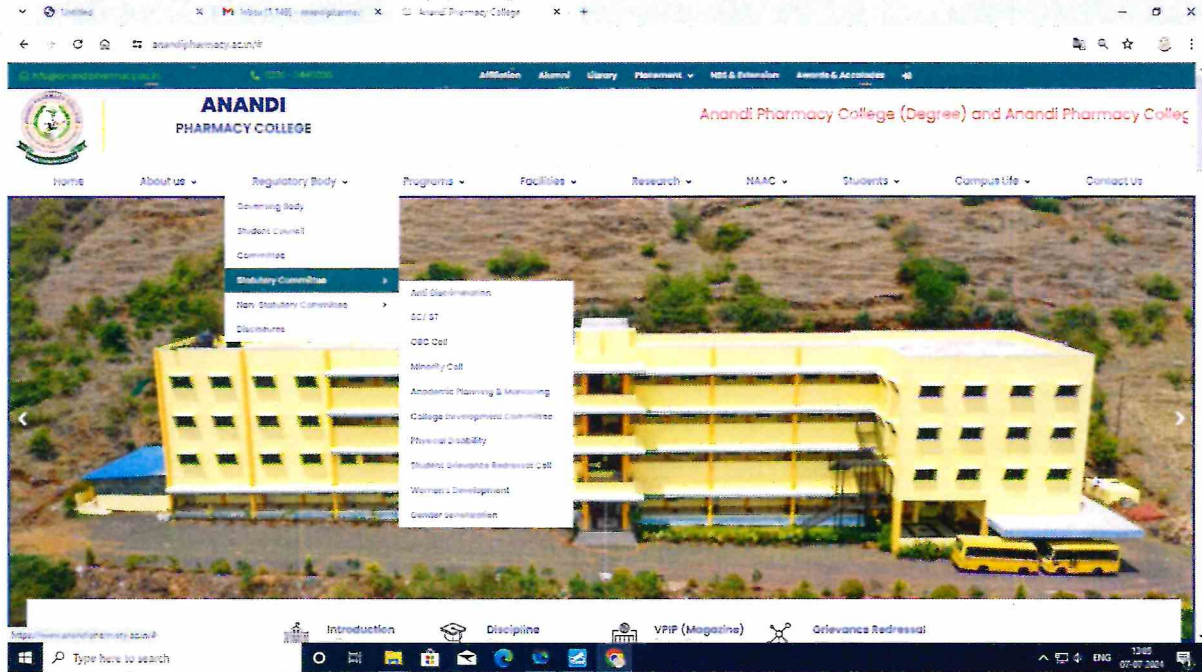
Untitled × Inbox (1,148) - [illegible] × Anandi Pharmacy College × +

anandipharmacy.ac.in/#

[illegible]@anandipharmacy.ac.in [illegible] Affiliation Alumni Library Placement NSS & Extension Awards & Accolades

ANANDI
PHARMACY COLLEGE

Anandi Pharmacy College (Degree) and Anandi Pharmacy Colleg

Home About us Regulatory Body Programs Facilities Research NAAC Students Campus Life Contact Us

Governing Body
Student Council
Committee
Statutory Committee
Non-Statutory Committee
Disclosures

Anti Discrimination
SC/ ST
OBC Cell
Minority Cell
Academic Planning & Monitoring
College Development Committee
Physical Disability
Student Grievance Redressal Cell
Women's Development
Gender sensitization

Introduction Discipline VPIP (Magazine) Grievance Redressal

https://www.anandipharmacy.ac.in/#

Type here to search

ENG 13:05 07-07-2024